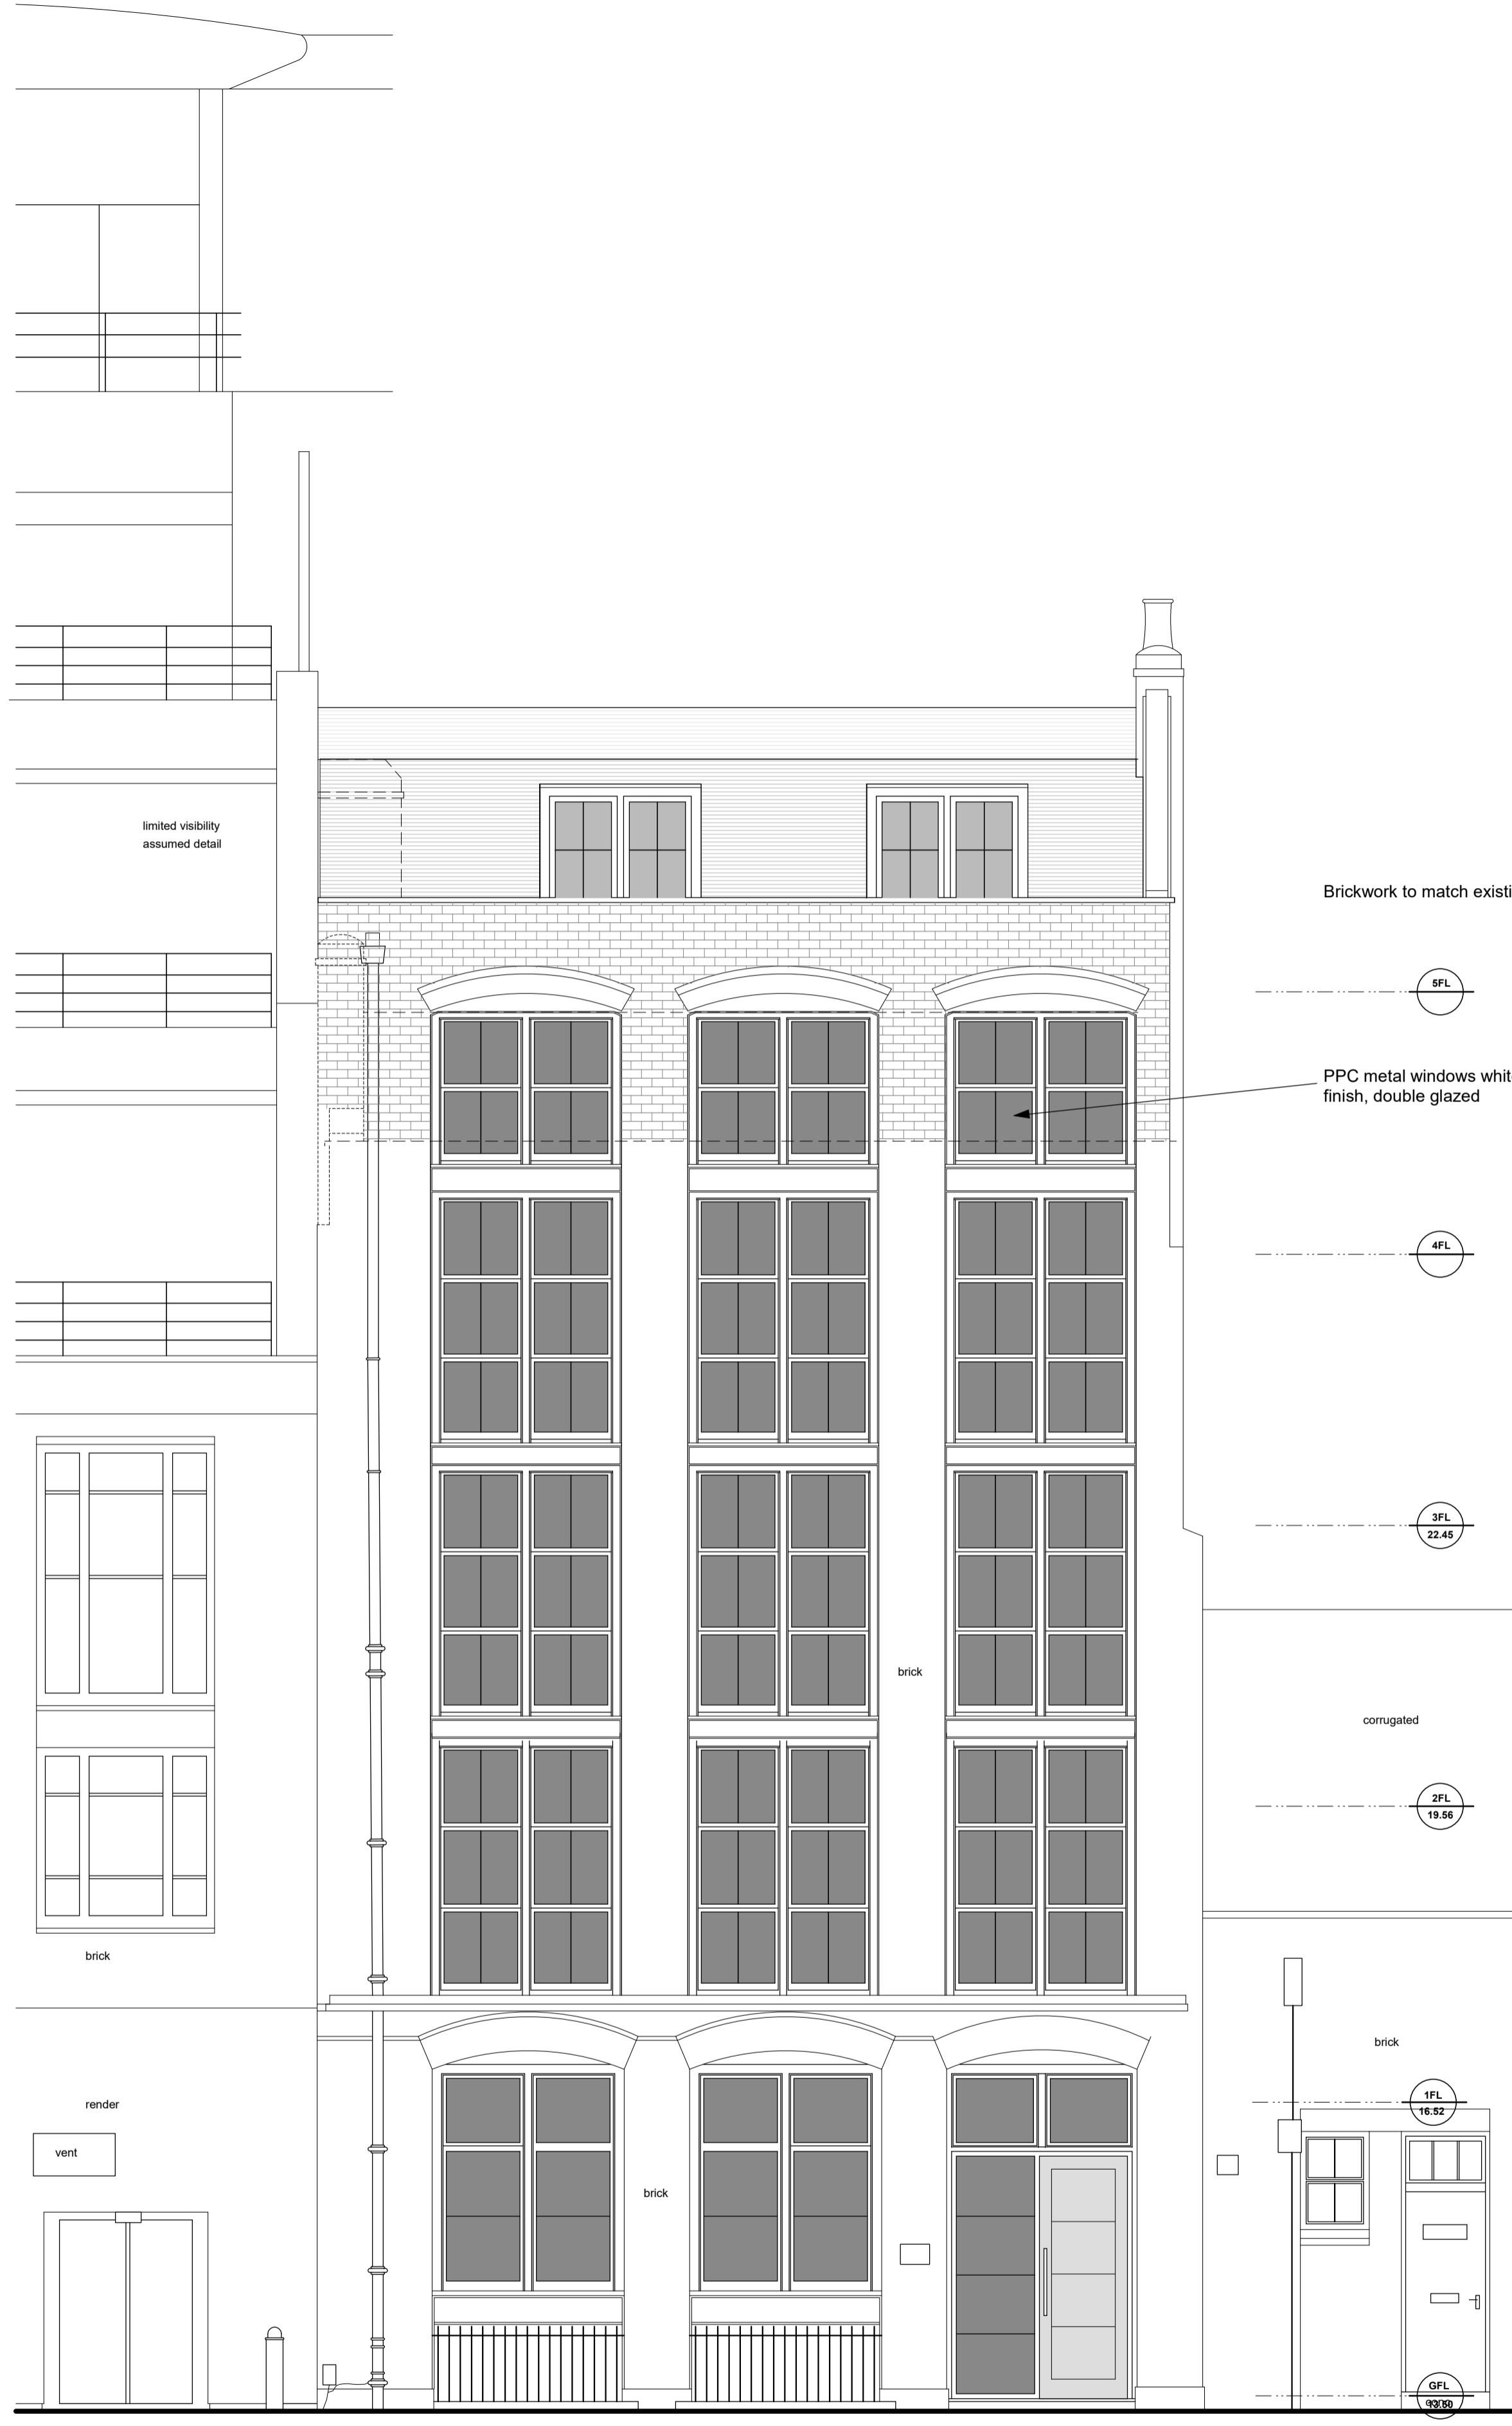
limited visibility
assumed detail

Brickwork to match existi

5FL

PPC metal windows whit
finish, double glazed

4FL

3FL
22.45

brick

corrugated

2FL
19.56

brick

brick

render

vent

1FL
16.52

brick

GFL
13.50